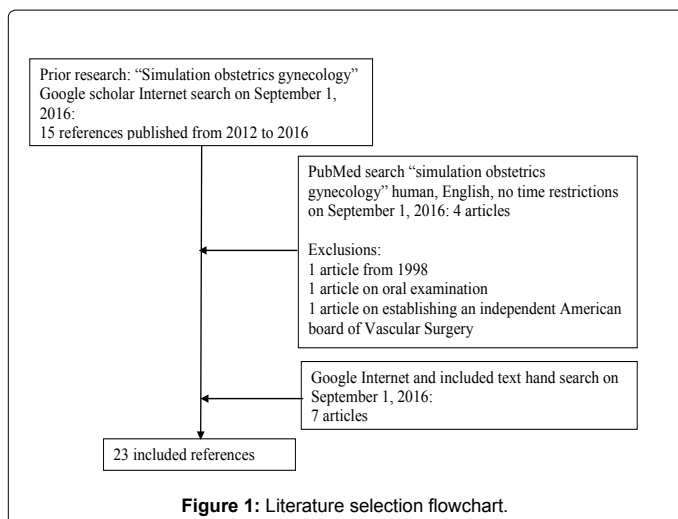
Prior research: “Simulation obstetrics gynecology” Google scholar Internet search on September 1, 2016:
15 references published from 2012 to 2016

PubMed search “simulation obstetrics gynecology” human, English, no time restrictions on September 1, 2016: 4 articles

Exclusions:
1 article from 1998
1 article on oral examination
1 article on establishing an independent American board of Vascular Surgery

Google Internet and included text hand search on September 1, 2016:
7 articles

23 included references

**Figure 1:** Literature selection flowchart.